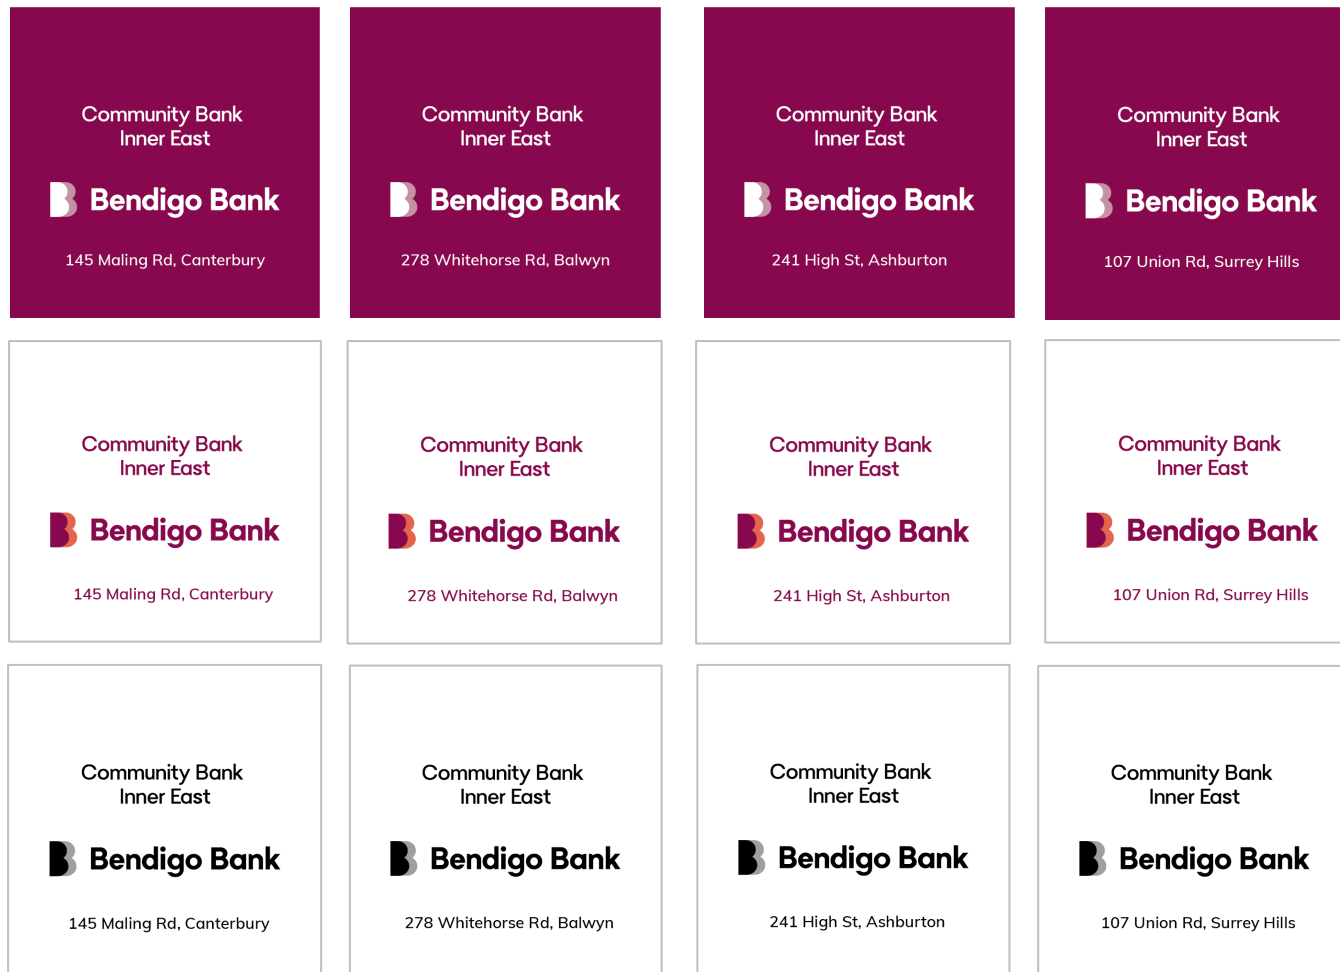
Community Bank
Inner East

Bendigo Bank

145 Maling Rd, Canterbury

Community Bank
Inner East

Bendigo Bank

278 Whitehorse Rd, Balwyn

Community Bank
Inner East

Bendigo Bank

241 High St, Ashburton

Community Bank
Inner East

Bendigo Bank

107 Union Rd, Surrey Hills

Community Bank
Inner East

Bendigo Bank

145 Maling Rd, Canterbury

Community Bank
Inner East

Bendigo Bank

278 Whitehorse Rd, Balwyn

Community Bank
Inner East

Bendigo Bank

241 High St, Ashburton

Community Bank
Inner East

Bendigo Bank

107 Union Rd, Surrey Hills

Community Bank
Inner East

Bendigo Bank

145 Maling Rd, Canterbury

Community Bank
Inner East

Bendigo Bank

278 Whitehorse Rd, Balwyn

Community Bank
Inner East

Bendigo Bank

241 High St, Ashburton

Community Bank
Inner East

Bendigo Bank

107 Union Rd, Surrey Hills